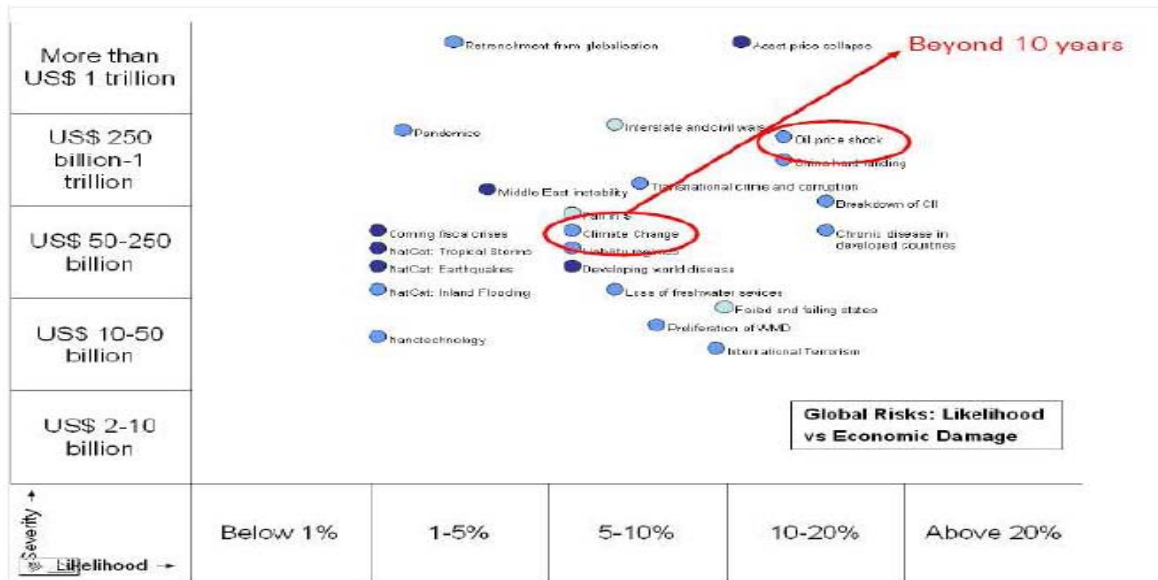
More than US$ 1 trillion

US$ 250 billion-1 trillion

US$ 50-250 billion

US$ 10-50 billion

US$ 2-10 billion

Retrenchment from globalisation

Asset price collapse

Beyond 10 years

Pandemics

Interstate and civil wars

Oil price shock

China hard landing

Middle East instability

Transnational crime and corruption

Breakdown of CII

Fall in $

Coming fiscal crises

Climate Change

Chronic disease in developed countries

NatCat: Tropical Storms

Liability regimes

NatCat: Earthquakes

Developing world disease

NatCat: Inland Flooding

Loss of freshwater services

Failed and failing states

Proliferation of WMD

Nanotechnology

International Terrorism

Global Risks: Likelihood vs Economic Damage

Severity

Likelihood

Below 1%

1-5%

5-10%

10-20%

Above 20%